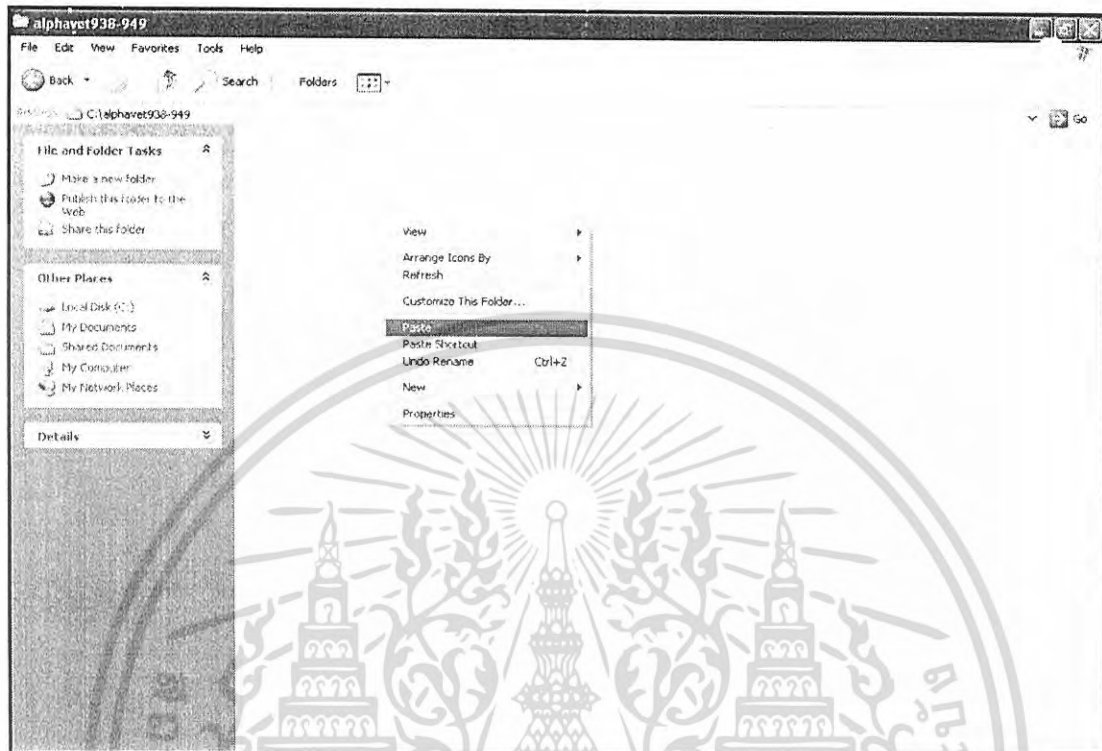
alphavet938-949

File Edit View Favorites Tools Help

Back Search Folders

Address C:\alphavet938-949

Go

File and Folder Tasks

Make a new folder
Publish this folder to the Web
Share this folder

Other Places

Local Disk (C:)
My Documents
Shared Documents
My Computer
My Network Places

Details

View
Arrange Icons By
Refresh
Customize This Folder...
Paste
Paste Shortcut
Undo Rename Ctrl+Z
New
Properties